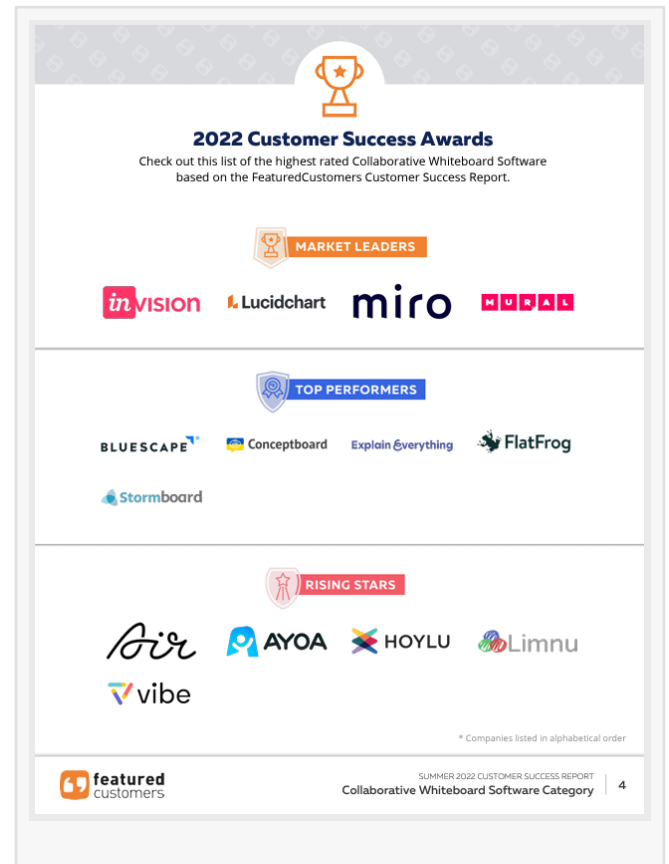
2022 Customer Success Awards

Check out this list of the highest rated Collaborative Whiteboard Software based on the FeaturedCustomers Customer Success Report.

MARKET LEADERS

invision Lucidchart miro MURAL

TOP PERFORMERS

BLUESCAPE Conceptboard Explain Everything FlatFrog

Stormboard

RISING STARS

Air AYOA HOYLU Limnu

vibe

* Companies listed in alphabetical order

featured customers

SUMMER 2022 CUSTOMER SUCCESS REPORT
Collaborative Whiteboard Software Category 4